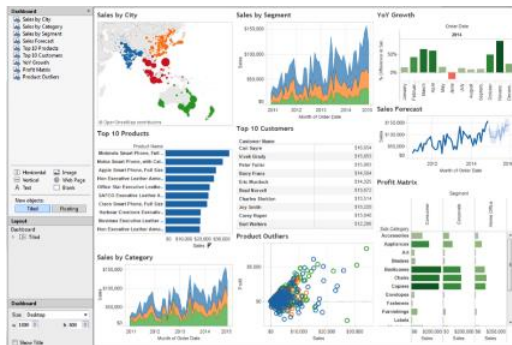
Dashboard
Sales by City
Sales by Category
Sales by Segment
Sales Forecast
Top 10 Products
Top 10 Customers
YoY Growth
Profit Matrix
Product Outliers

Horizontal
Vertical
Text
Image
Web Page
Blank
New objects:
Tiled
Floating

Layout
Dashboard
Tiled

Dashboard
Size: Desktop
Show Title

Sales by City
© OpenStreetMap contributors

Top 10 Products
Product Name
Motorola Smart Phone, Full...
Nokia Smart Phone, with Cal...
Samsung Smart Phone, Full...
Hon Executive Leather Arm...
Office Star Executive Leather...
SAFCO Executive Leather A...
Cisco Smart Phone, Full Size
Harbour Creations Executiv...
Sony Smart Phone, Full Size
Hon Executive Leather Arm...
$0 $10,000 $20,000 $30,000
Sales

Sales by Category
2011 2012 2013 2014 2015
Month of Order Date

Sales by Segment
$150,000
$100,000
$50,000
$0
Sales
2011 2012 2013 2014 2015
Month of Order Date

Top 10 Customers
Customer Name
Carl Sayre $10,054
Vivek Grady $15,853
Peter Fuller $11,001
Barry Franz $14,554
Eric Murdock $14,325
Brad Norvell $11,083
Charles Sheldon $13,514
Joy Smith $13,522
Corey Roper $13,040
Earl Walters $13,008

Product Outliers
Profit
$0 $100,000 $200,000 $300,000
Sales

YoY Growth
Order Date
2014
% Difference in Sal...
January February March April May June July August September October November December

Sales Forecast
2012 2014

Profit Matrix
Segment
Sub-Category
Consumer
Corporate
Home Office
Accessories
Appliances
Art
Binders
Bookcases
Chairs
Copiers
Envelopes
Fasteners
Furnishings
Labels
$0 $200,000 $0 $200,000 $0 $200,000
Sales Sales Sales